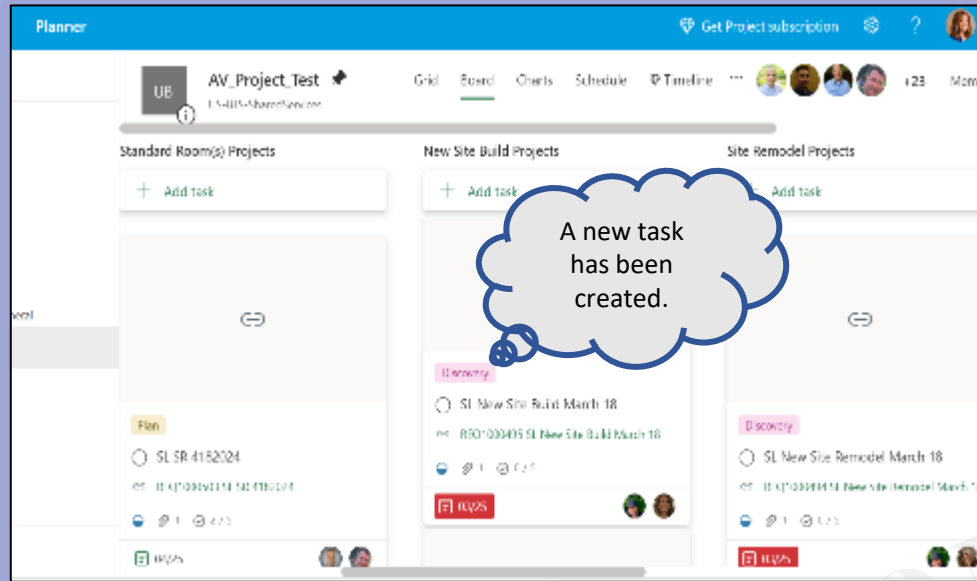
Planner

Get Project subscription

?

UB

AV_Project_Test

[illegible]

Grid Board Charts Schedule Timeline ··· +23 Mem

Standard Room(s) Projects

+ Add task

Plan

SL SR 4152024

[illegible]

1 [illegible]

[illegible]

New Site Build Projects

+ Add task

A new task has been created.

Discovery

SL New Site Build March 18

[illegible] SL New Site Build March 18

1 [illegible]

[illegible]

Site Remodel Projects

+ Add task

Discovery

SL New Site Remodel March 18

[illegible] SL New Site Remodel March 1

1 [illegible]

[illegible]

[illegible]